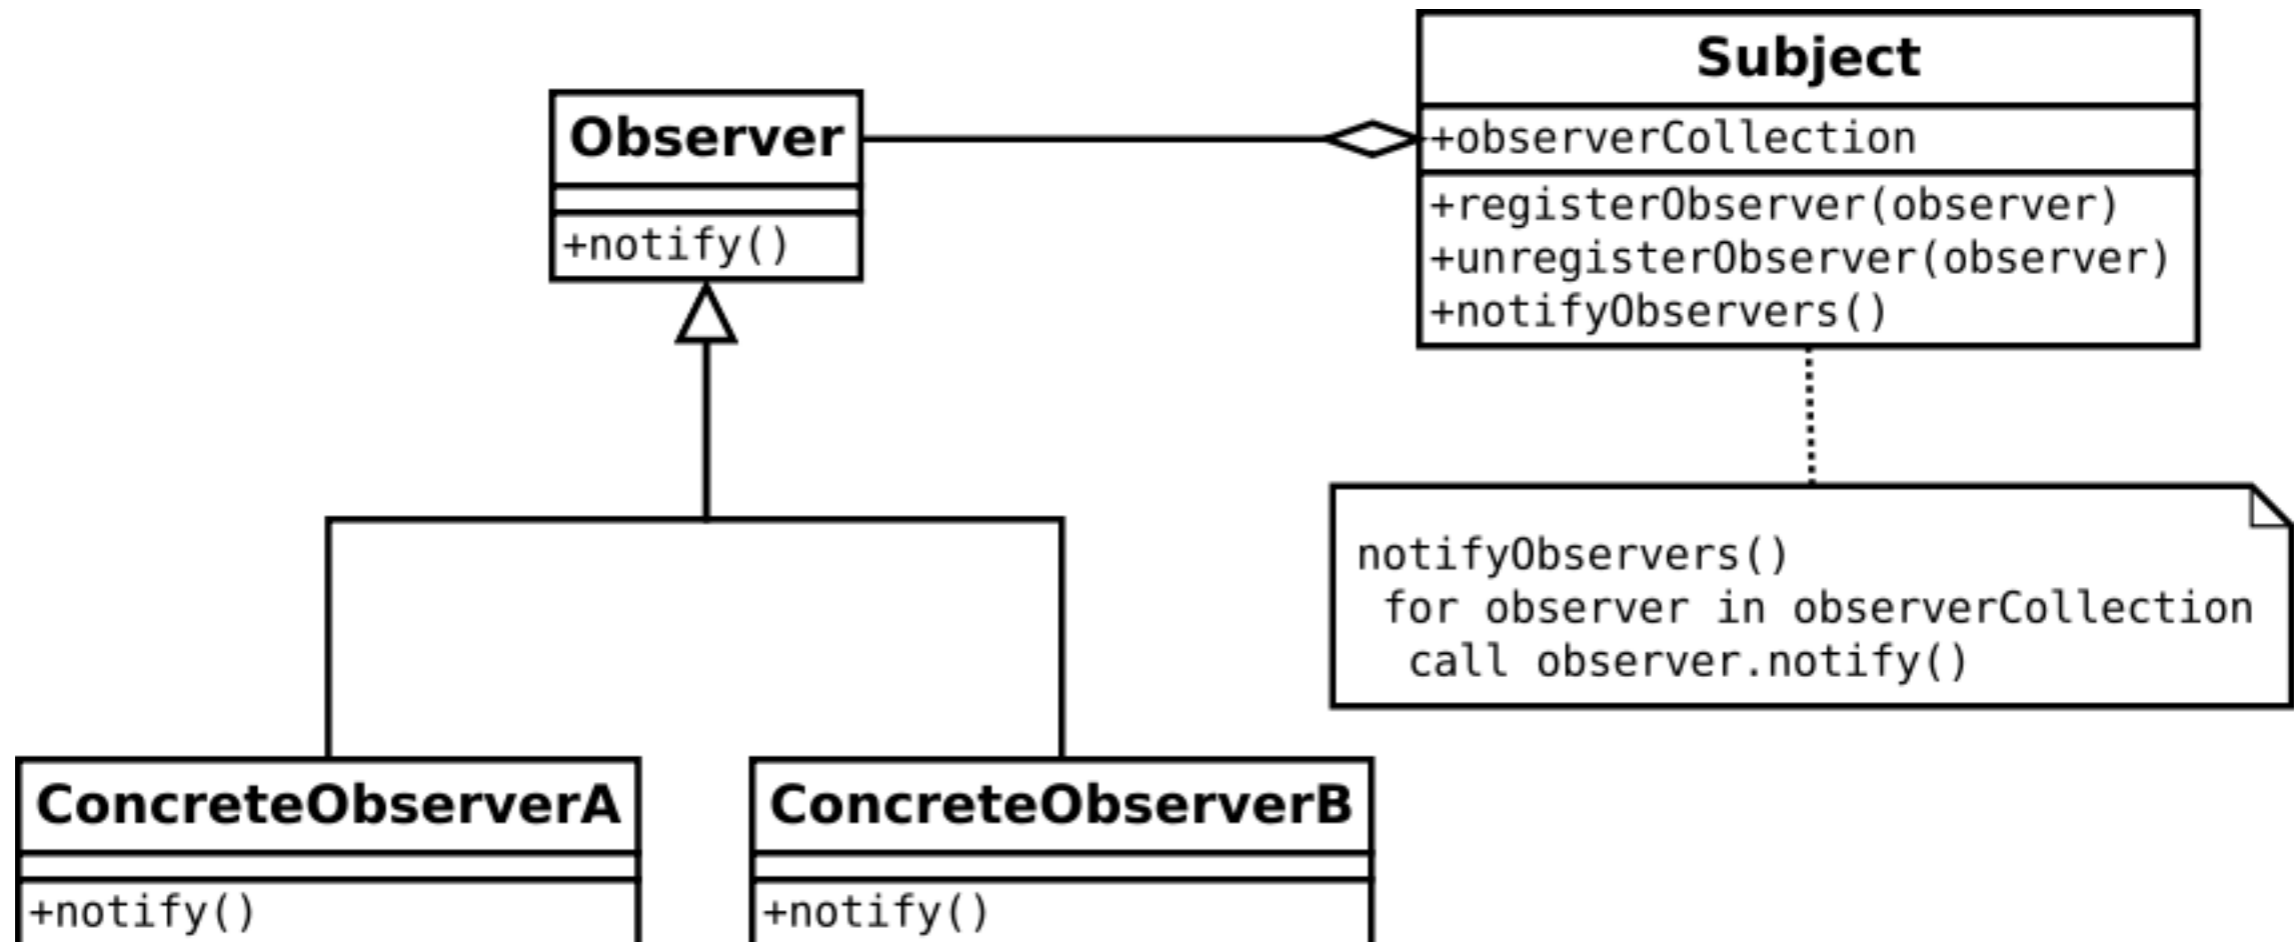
Observer

+notify()

Subject

+observerCollection

+registerObserver(observer)
+unregisterObserver(observer)
+notifyObservers()

notifyObservers()
for observer in observerCollection
call observer.notify()

ConcreteObserverA

+notify()

ConcreteObserverB

+notify()